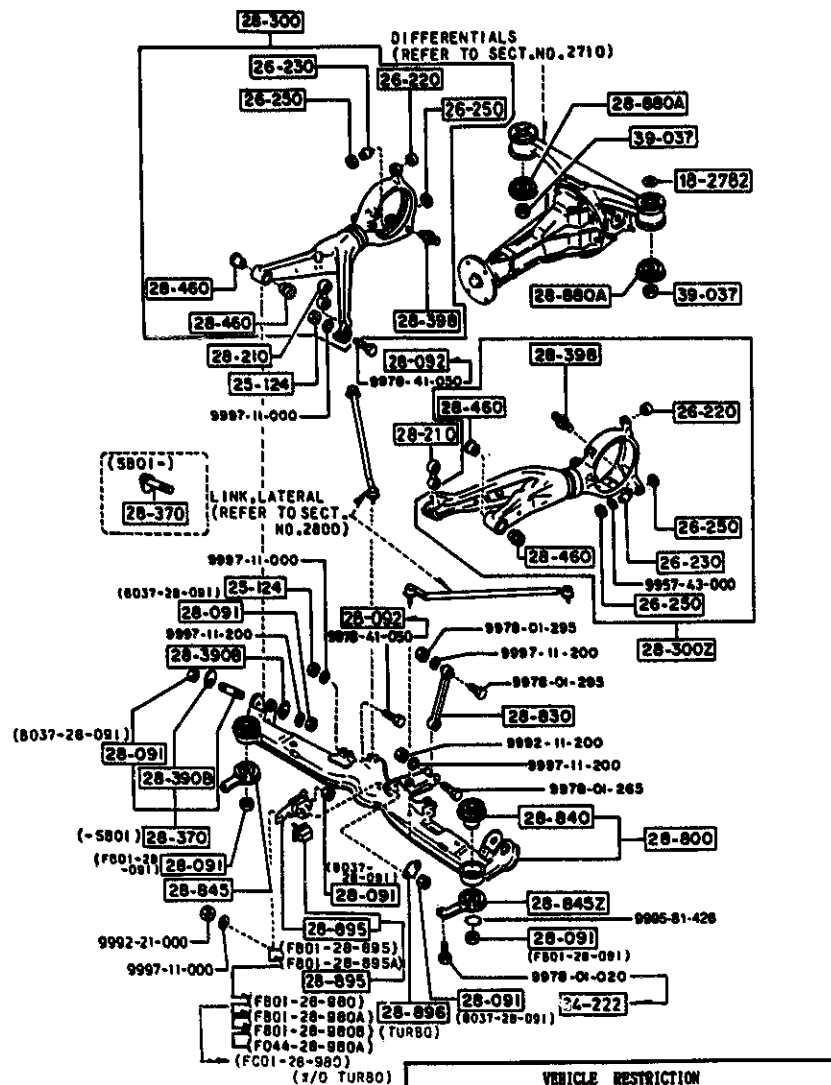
28-300
DIFFERENTIALS (REFER TO SECT.NO.2710)
26-230
26-220
26-250
26-250
28-880A
39-037
18-2782
28-460
28-460
28-398
28-880A
39-037
28-210
25-124
28-092
9978-41-050
9997-11-000
28-398
28-460
26-220
28-210
(S801-)
28-370
LINK,LATERAL (REFER TO SECT. NO.2800)
26-250
28-460
26-230
9957-43-000
26-250
28-300Z
9997-11-000
(8037-28-091)
25-124
28-091
9997-11-200
28-3908
28-092
9978-41-050
9978-01-295
9997-11-200
9978-01-295
(8037-28-091)
28-091
28-390B
28-830
9992-11-200
9997-11-200
9978-01-265
(-S801)
28-370
(F801-28-091)
28-091
28-845
28-840
28-800
(8037-28-091)
28-091
28-845Z
9985-81-426
28-091
(F801-28-091)
9992-21-000
9997-11-000
28-895
(F801-28-895)
(F801-28-895A)
28-895
9978-01-020
(F801-28-980)
(F801-28-980A)
(F801-28-980B)
(F044-28-980A)
28-896
(TURBO)
28-091
(8037-28-091)
34-222
(FC01-28-985)
(W/O TURBO)
VEHICLE RESTRICTION